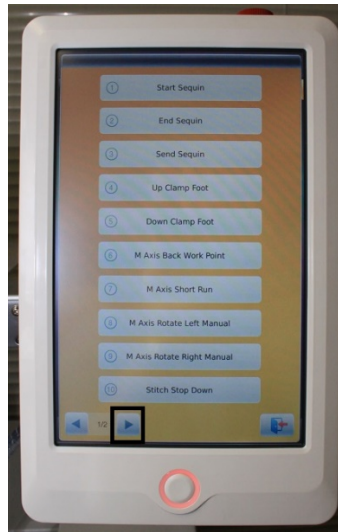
① Start Sequin

② End Sequin

③ Send Sequin

④ Up Clamp Foot

⑤ Down Clamp Foot

⑥ M Axis Back Work Point

⑦ M Axis Short Run

⑧ M Axis Rotate Left Manual

⑨ M Axis Rotate Right Manual

⑩ Stitch Stop Down

1/2